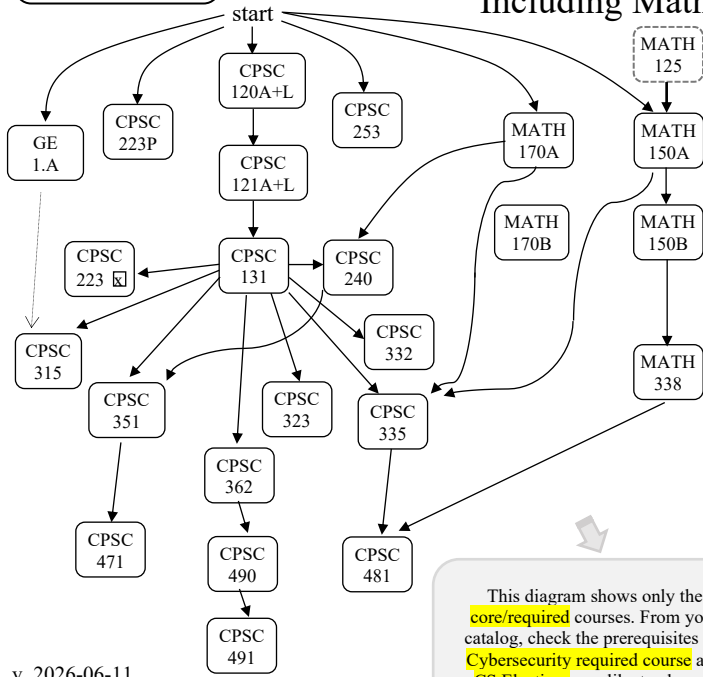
Including Math

start

MATH 125

CPSC 120A+L

GE 1.A

CPSC 223P

CPSC 253

MATH 170A

MATH 150A

CPSC 121A+L

MATH 170B

MATH 150B

CPSC 223 x

CPSC 131

CPSC 240

CPSC 315

CPSC 332

MATH 338

CPSC 351

CPSC 323

CPSC 335

CPSC 362

CPSC 471

CPSC 490

CPSC 481

CPSC 491

This diagram shows only the core/required courses. From yo catalog, check the prerequisites Cybersecurity required course a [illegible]

v. 2026-06-11